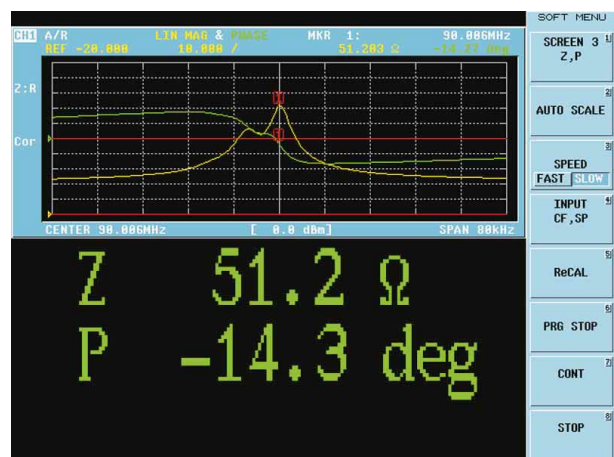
CH1 A/R LIN MAG & PHASE MKR 1: 90.006MHz
REF -20.000 10.000 / 51.203 Ω -14.27 deg

Z:R

Cor

CENTER 90.006MHz [ 0.0 dBm] SPAN 80kHz

Z 51.2 Ω
P -14.3 deg

SOFT MENU

SCREEN 3 Z,P 1

AUTO SCALE 2

SPEED FAST SLOW 3

INPUT CF,SP 4

ReCAL 5

PRG STOP 6

CONT 7

STOP 8